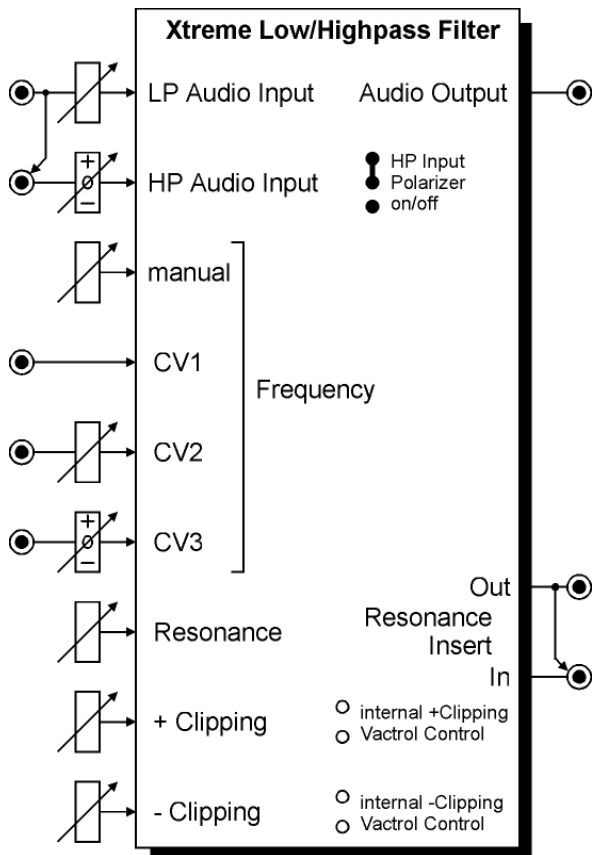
Xtreme Low/Highpass Filter

LP Audio Input

Audio Output

+
0
−

HP Audio Input

HP Input
Polarizer
on/off

manual

CV1

Frequency

CV2

+
0
−

CV3

Out

Resonance
Insert

Resonance

In

+ Clipping

internal +Clipping
Vactrol Control

- Clipping

internal -Clipping
Vactrol Control